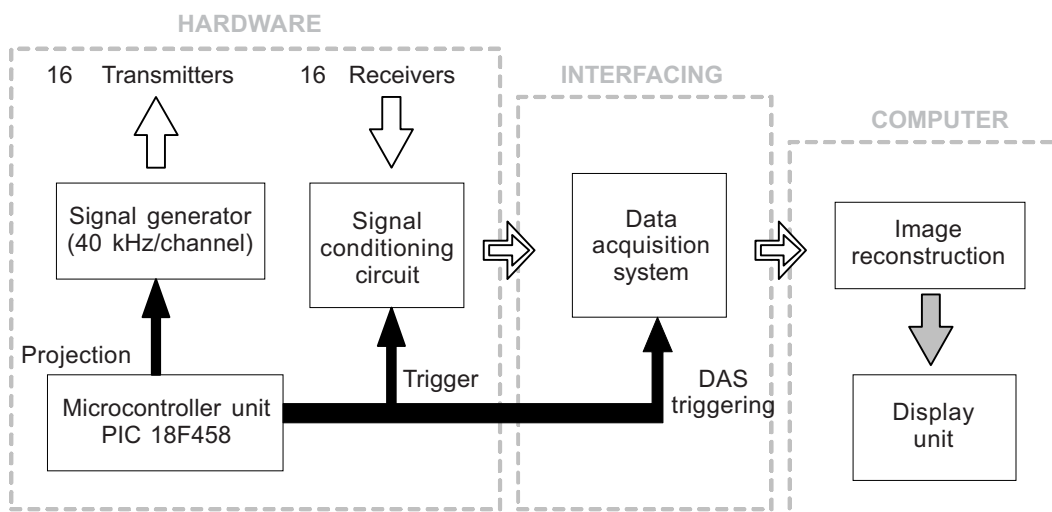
HARDWARE

16 Transmitters

16 Receivers

INTERFACING

COMPUTER

Signal generator (40 kHz/channel)

Signal conditioning circuit

Data acquisition system

Image reconstruction

Projection

Trigger

DAS triggering

Microcontroller unit PIC 18F458

Display unit